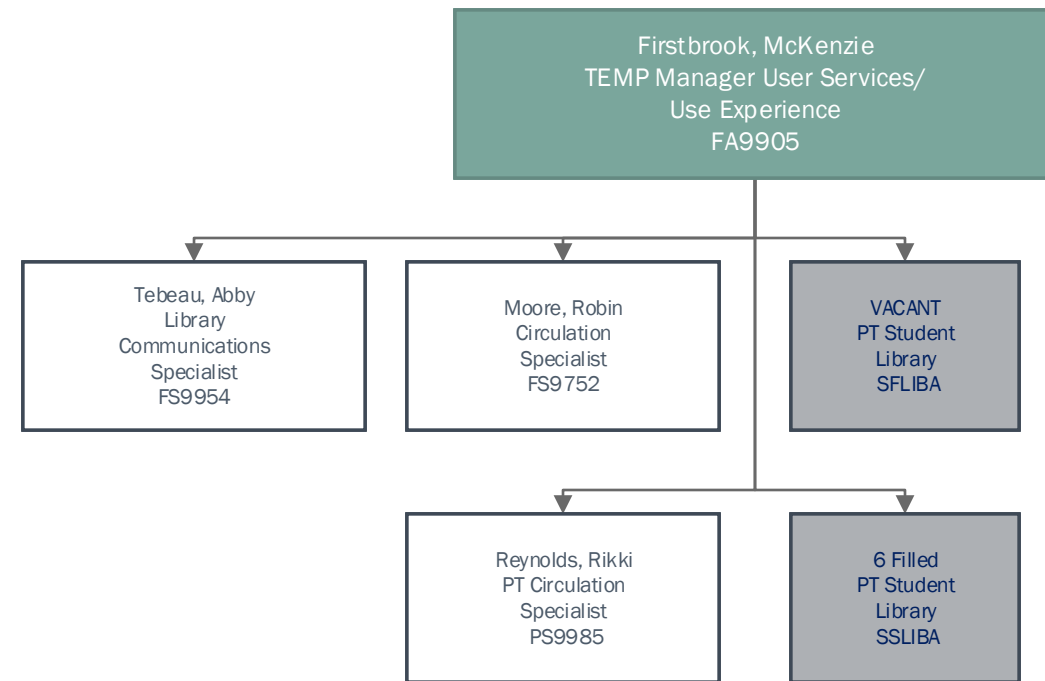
Firstbrook, McKenzie
TEMP Manager User Services/
Use Experience
FA9905

Tebeau, Abby
Library
Communications
Specialist
FS9954

Moore, Robin
Circulation
Specialist
FS9752

VACANT
PT Student
Library
SFLIBA

Reynolds, Rikki
PT Circulation
Specialist
PS9985

6 Filled
PT Student
Library
SSLIBA